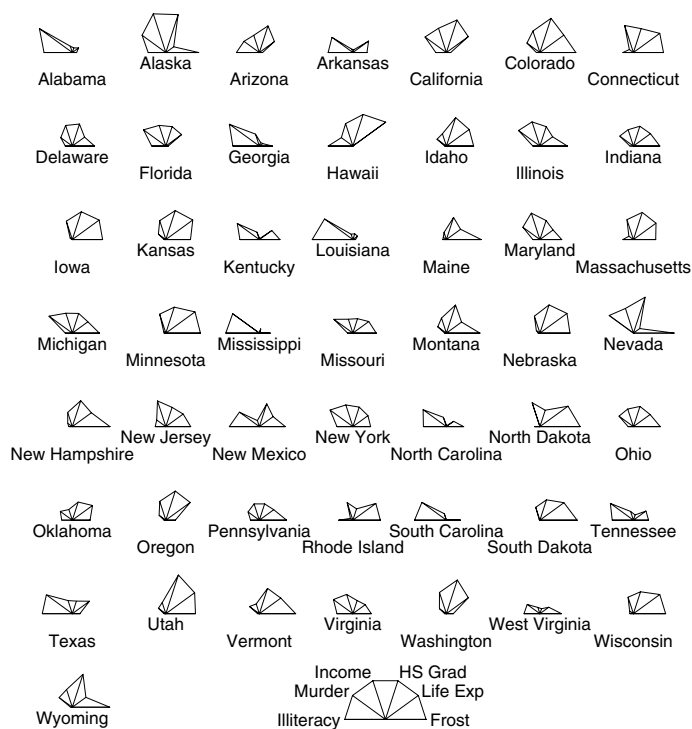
Alabama Alaska Arizona Arkansas California Colorado Connecticut

Delaware Florida Georgia Hawaii Idaho Illinois Indiana

Iowa Kansas Kentucky Louisiana Maine Maryland Massachusetts

Michigan Minnesota Mississippi Missouri Montana Nebraska Nevada

New Hampshire New Jersey New Mexico New York North Carolina North Dakota Ohio

Oklahoma Oregon Pennsylvania Rhode Island South Carolina South Dakota Tennessee

Texas Utah Vermont Virginia Washington West Virginia Wisconsin

Wyoming

Income HS Grad
Murder Life Exp
Illiteracy Frost